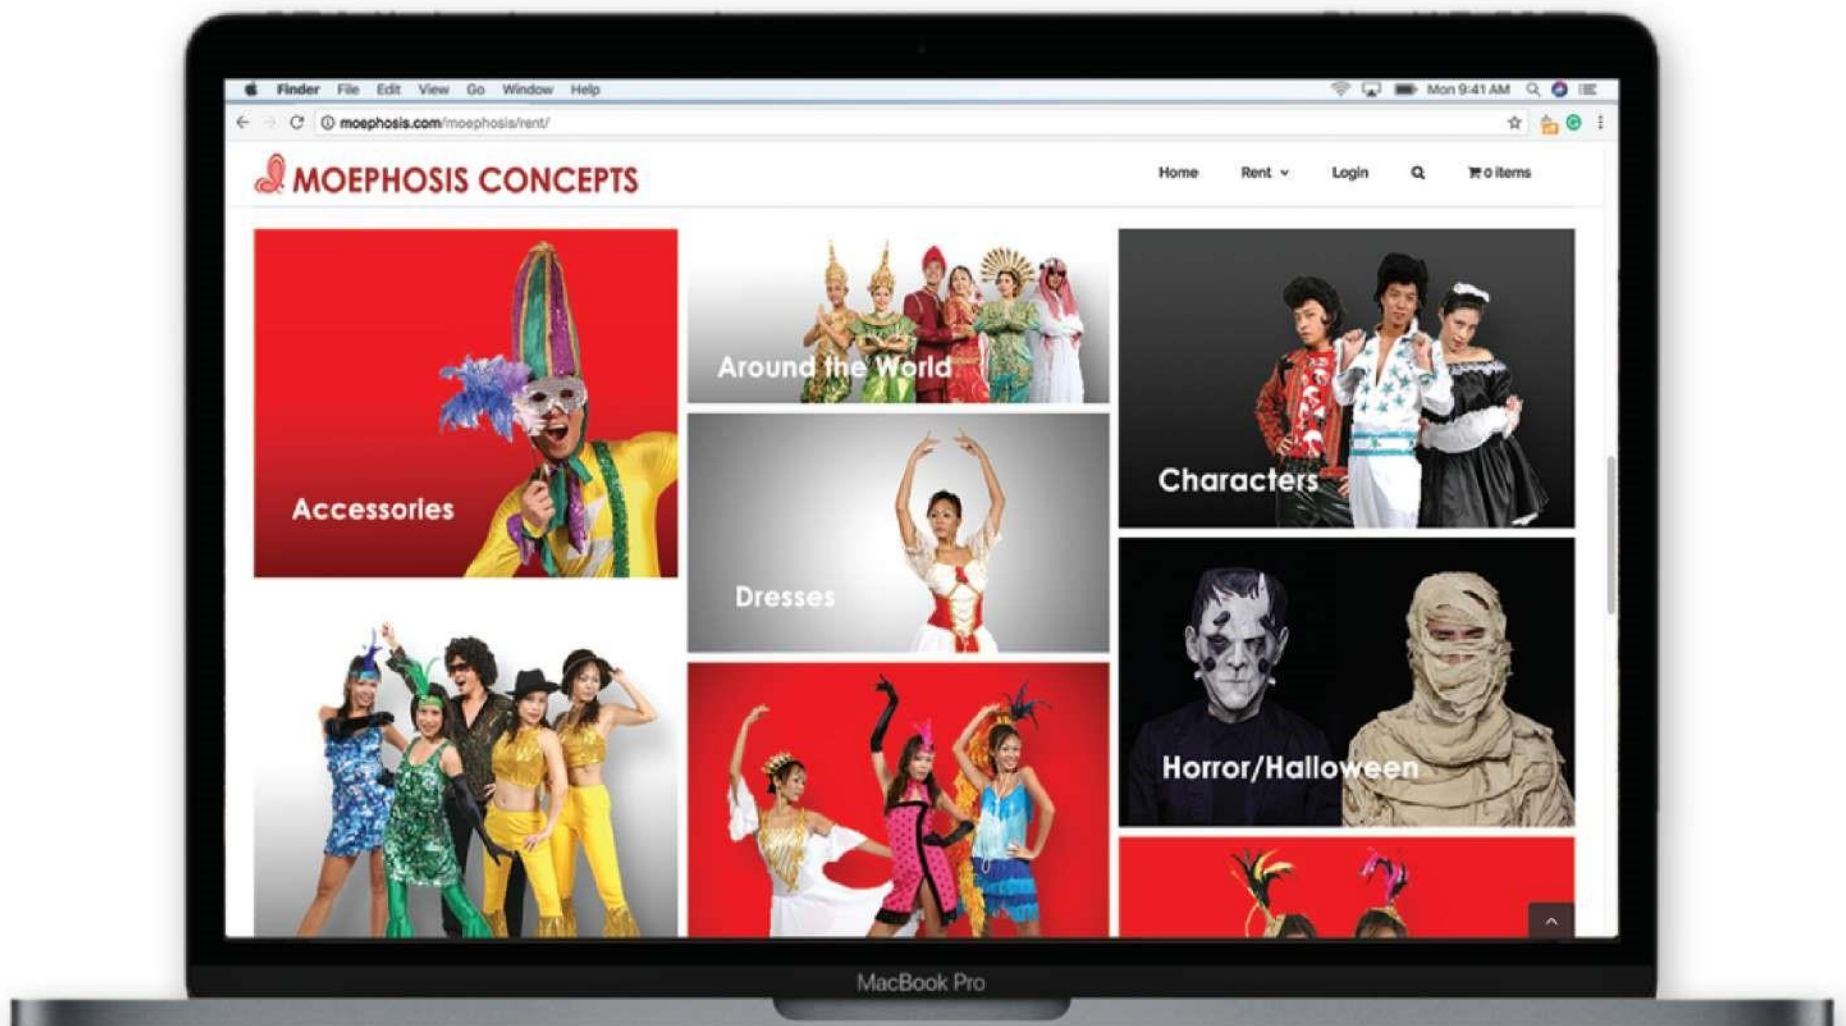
Finder File Edit View Go Window Help

Mon 9:41 AM

moephosis.com/moephosis/rent/

MOEPHOSIS CONCEPTS

Home Rent Login 0 items

Accessories

Around the World

Dresses

Characters

Horror/Halloween

MacBook Pro